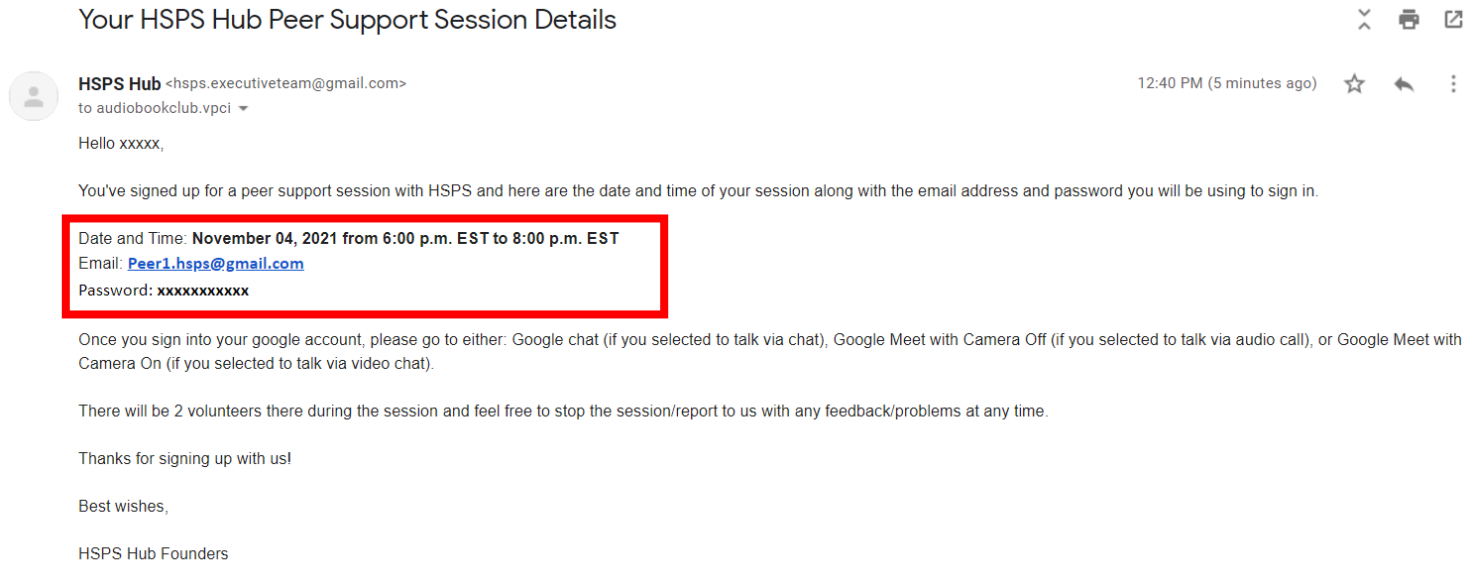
Your HSPS Hub Peer Support Session Details

HSPS Hub <hsps.executiveteam@gmail.com>
to audiobookclub.vpci

12:40 PM (5 minutes ago)

Hello xxxxx,

You've signed up for a peer support session with HSPS and here are the date and time of your session along with the email address and password you will be using to sign in.

Date and Time: **November 04, 2021 from 6:00 p.m. EST to 8:00 p.m. EST**
Email: **Peer1.hsps@gmail.com**
Password: **xxxxxxxxxxx**

Once you sign into your google account, please go to either: Google chat (if you selected to talk via chat), Google Meet with Camera Off (if you selected to talk via audio call), or Google Meet with Camera On (if you selected to talk via video chat).

There will be 2 volunteers there during the session and feel free to stop the session/report to us with any feedback/problems at any time.

Thanks for signing up with us!

Best wishes,

HSPS Hub Founders